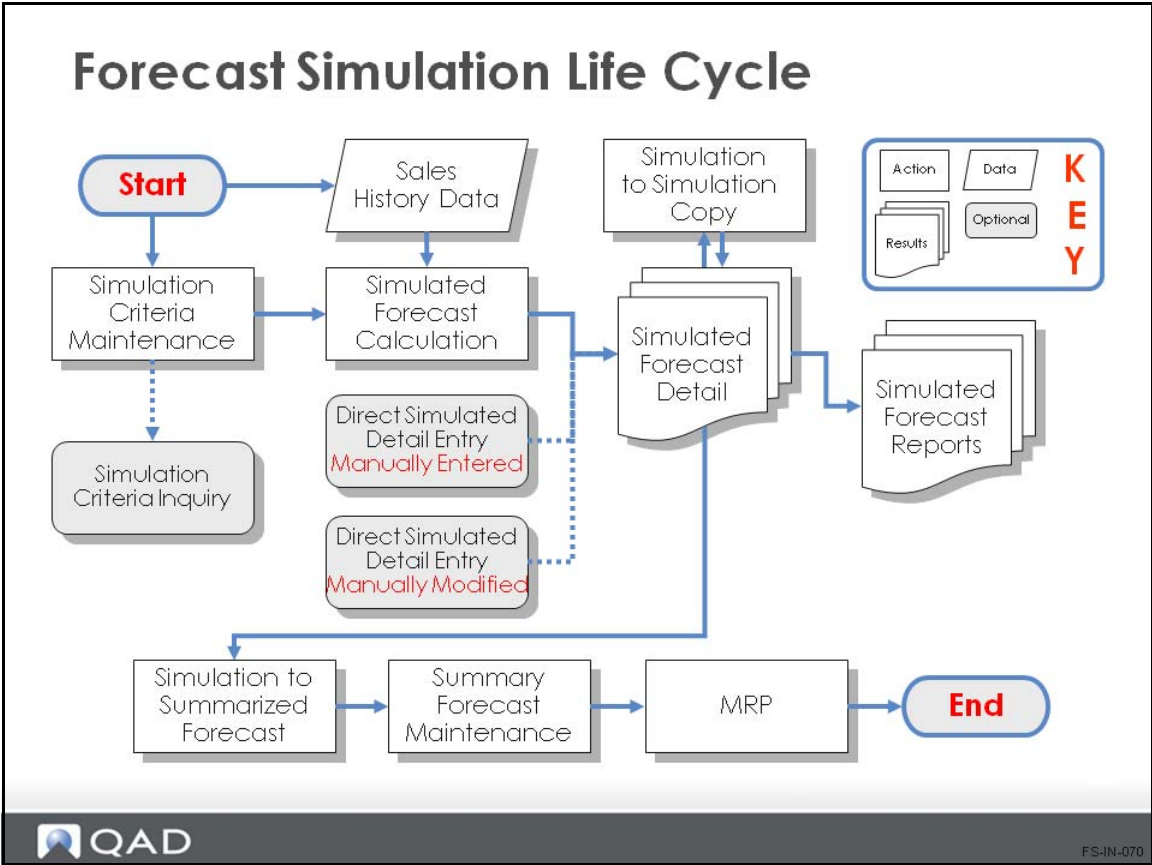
Forecast Simulation Life Cycle

Start

Sales History Data

Simulation to Simulation Copy

Action

Data

Results

Optional

KEY

Simulation Criteria Maintenance

Simulated Forecast Calculation

Simulated Forecast Detail

Simulated Forecast Reports

Direct Simulated Detail Entry Manually Entered

Simulation Criteria Inquiry

Direct Simulated Detail Entry Manually Modified

Simulation to Summarized Forecast

Summary Forecast Maintenance

MRP

End

QAD

FS-IN-070